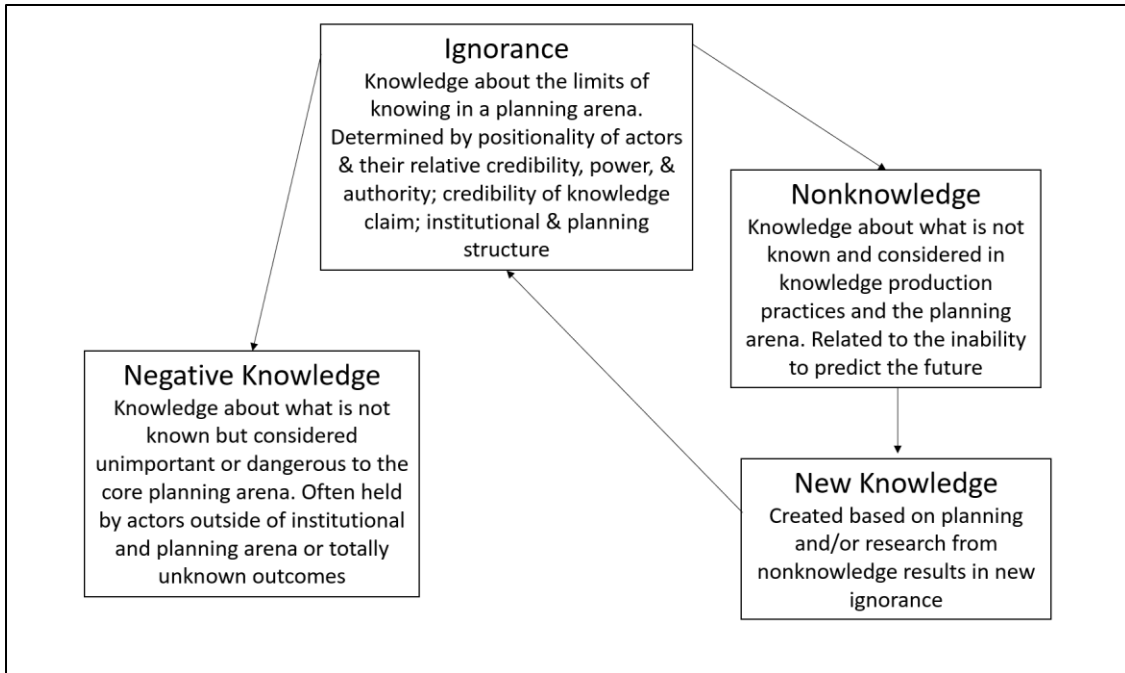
Ignorance
Knowledge about the limits of knowing in a planning arena. Determined by positionality of actors & their relative credibility, power, & authority; credibility of knowledge claim; institutional & planning structure

Nonknowledge
Knowledge about what is not known and considered in knowledge production practices and the planning arena. Related to the inability to predict the future

Negative Knowledge
Knowledge about what is not known but considered unimportant or dangerous to the core planning arena. Often held by actors outside of institutional and planning arena or totally unknown outcomes

New Knowledge
Created based on planning and/or research from nonknowledge results in new ignorance